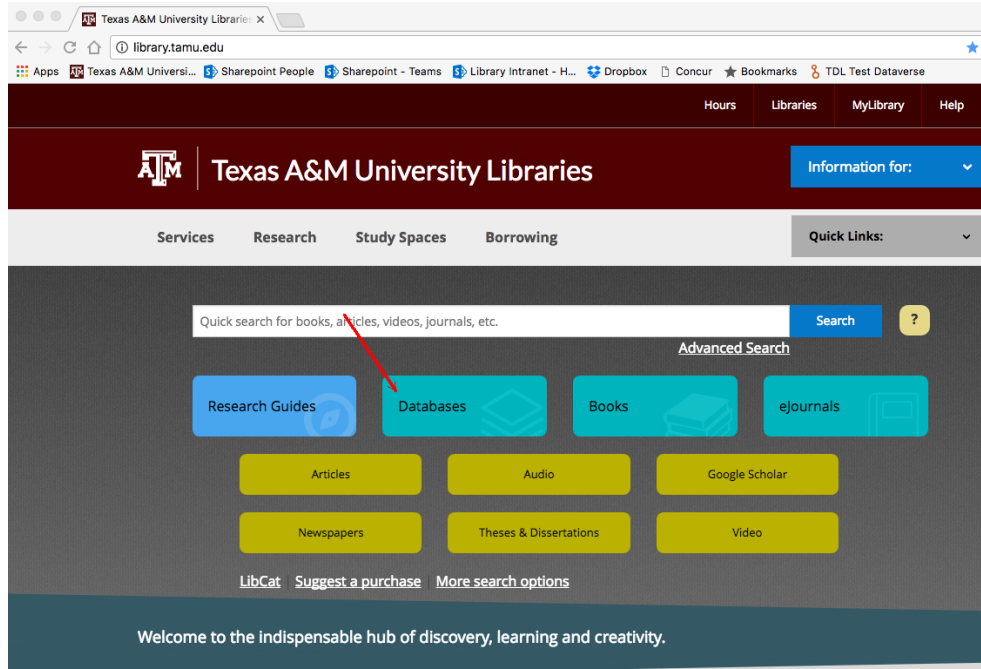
Texas A&M University Librarie ×

library.tamu.edu

Apps Texas A&M Universi... Sharepoint People Sharepoint - Teams Library Intranet - H... Dropbox Concur Bookmarks TDL Test Dataverse

Hours Libraries MyLibrary Help

ATM Texas A&M University Libraries

Information for:

Services Research Study Spaces Borrowing

Quick Links:

Quick search for books, articles, videos, journals, etc.

Search

?

Advanced Search

Research Guides

Databases

Books

eJournals

Articles

Audio

Google Scholar

Newspapers

Theses & Dissertations

Video

LibCat | Suggest a purchase | More search options

Welcome to the indispensable hub of discovery, learning and creativity.